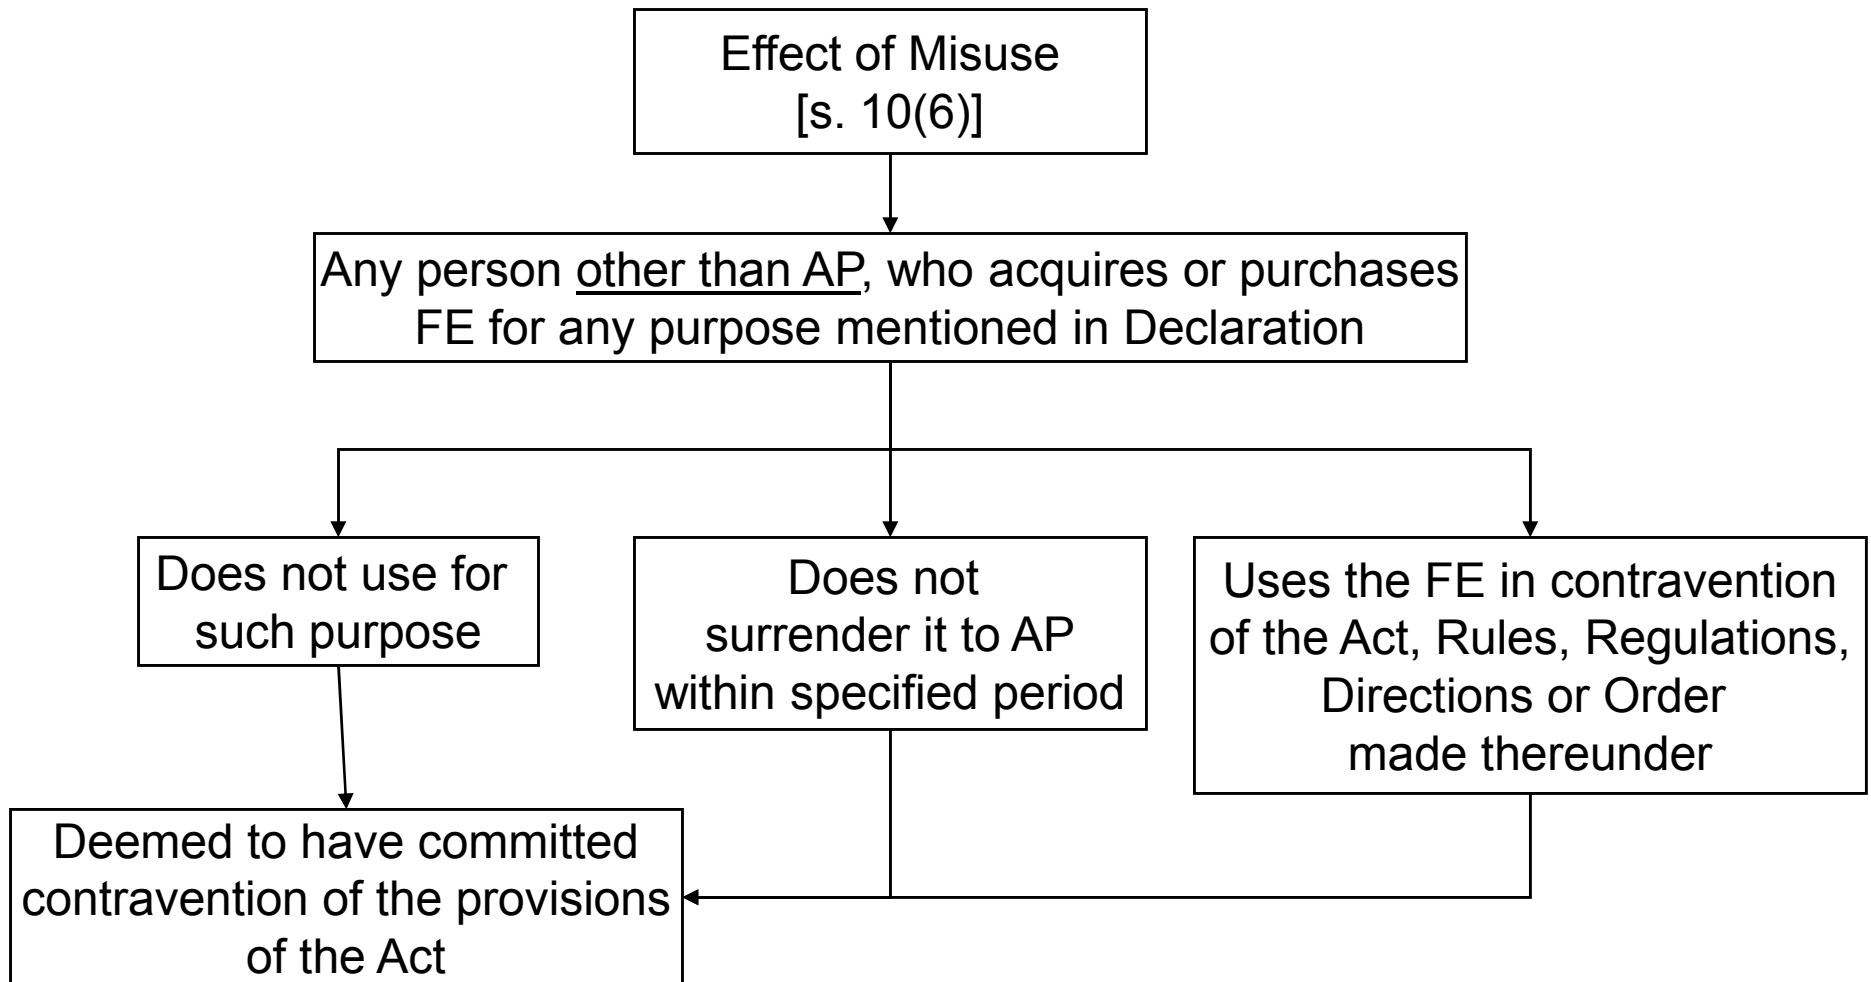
Effect of Misuse
[s. 10(6)]

Any person other than AP, who acquires or purchases FE for any purpose mentioned in Declaration

Does not use for such purpose

Does not surrender it to AP within specified period

Uses the FE in contravention of the Act, Rules, Regulations, Directions or Order made thereunder

Deemed to have committed contravention of the provisions of the Act